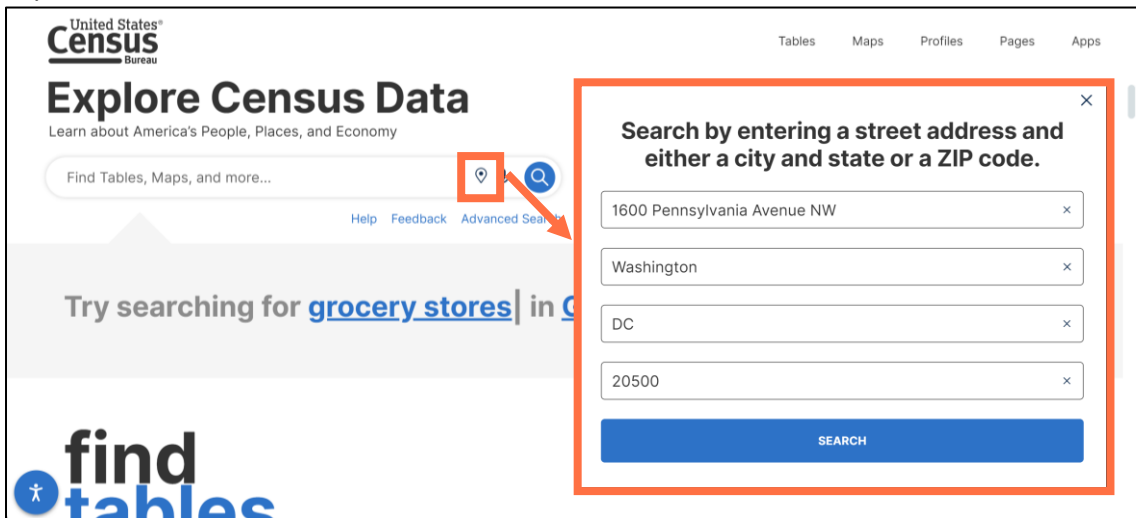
United States® Census Bureau

Tables Maps Profiles Pages Apps

Explore Census Data

Learn about America's People, Places, and Economy

Find Tables, Maps, and more...

Help Feedback Advanced Sear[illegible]

Try searching for grocery stores | in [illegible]

find tables

×

Search by entering a street address and either a city and state or a ZIP code.

1600 Pennsylvania Avenue NW ×

Washington ×

DC ×

20500 ×

SEARCH